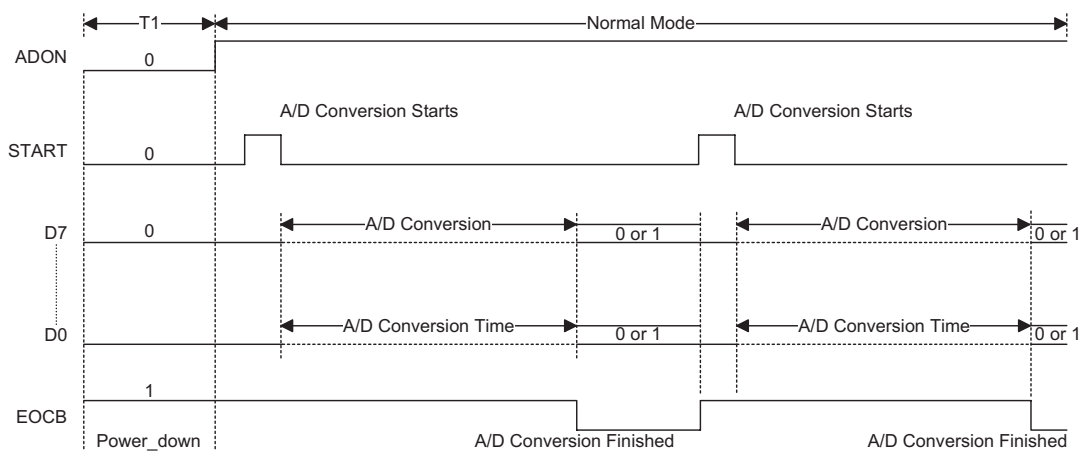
T1

Normal Mode

ADON

0

A/D Conversion Starts

A/D Conversion Starts

START

0

D7

0

A/D Conversion

0 or 1

A/D Conversion

0 or 1

D0

A/D Conversion Time

0 or 1

A/D Conversion Time

0 or 1

1

EOCB

Power_down

A/D Conversion Finished

A/D Conversion Finished